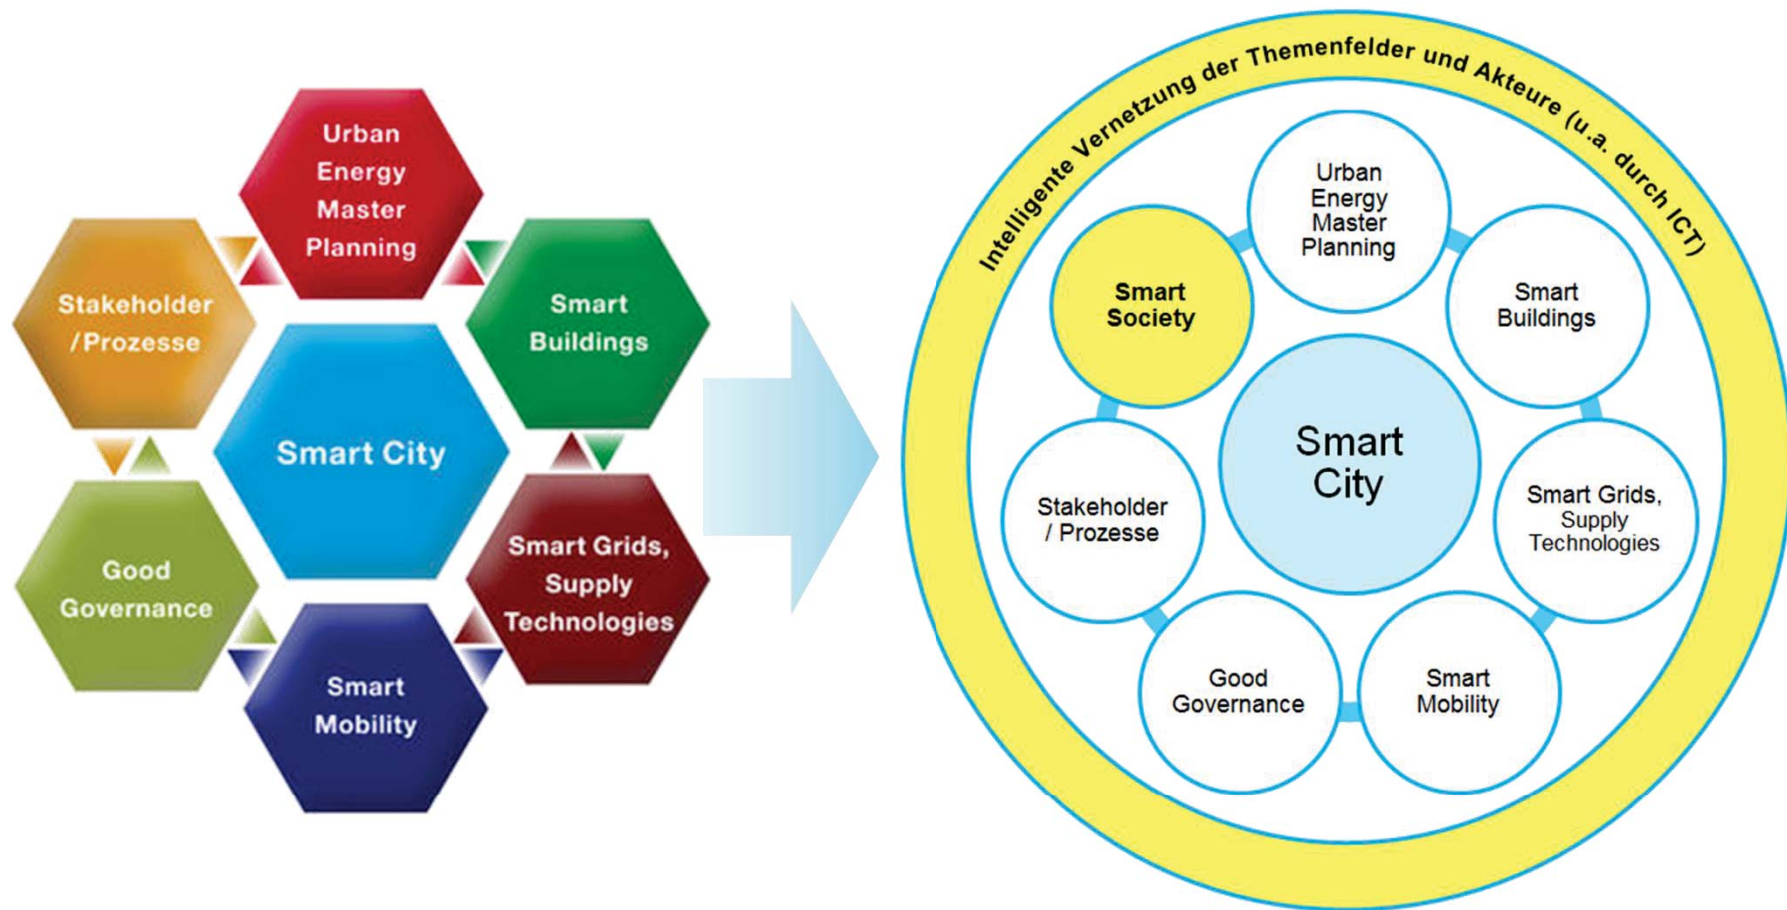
Urban Energy Master Planning

Stakeholder / Prozesse

Smart Buildings

Smart City

Good Governance

Smart Grids, Supply Technologies

Smart Mobility

Intelligente Vernetzung der Themenfelder und Akteure (u.a. durch ICT)

Urban Energy Master Planning

Smart Society

Smart Buildings

Smart City

Stakeholder / Prozesse

Smart Grids, Supply Technologies

Good Governance

Smart Mobility